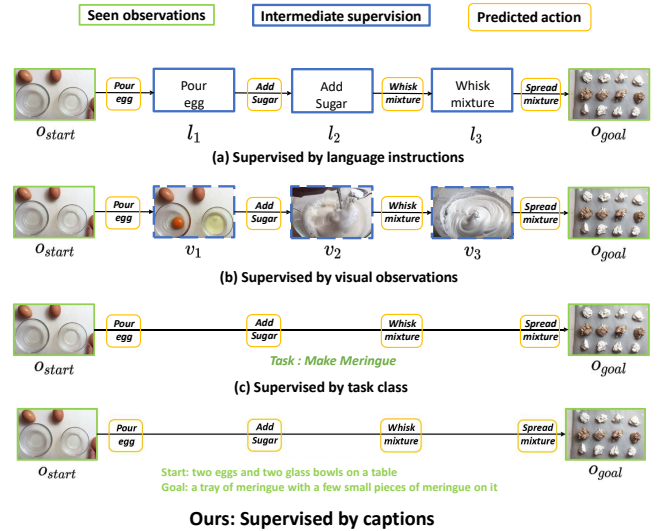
Seen observations

Intermediate supervision

Predicted action

Pour egg

Pour egg

Add Sugar

Add Sugar

Whisk mixture

Whisk mixture

Spread mixture

$o_{start}$ $l_1$ $l_2$ $l_3$ $o_{goal}$

(a) Supervised by language instructions

Pour egg

Add Sugar

Whisk mixture

Spread mixture

$o_{start}$ $v_1$ $v_2$ $v_3$ $o_{goal}$

(b) Supervised by visual observations

Pour egg

Add Sugar

Whisk mixture

Spread mixture

Task : Make Meringue

$o_{start}$ $o_{goal}$

(c) Supervised by task class

Pour egg

Add Sugar

Whisk mixture

Spread mixture

$o_{start}$ $o_{goal}$

Start: two eggs and two glass bowls on a table
Goal: a tray of meringue with a few small pieces of meringue on it

Ours: Supervised by captions